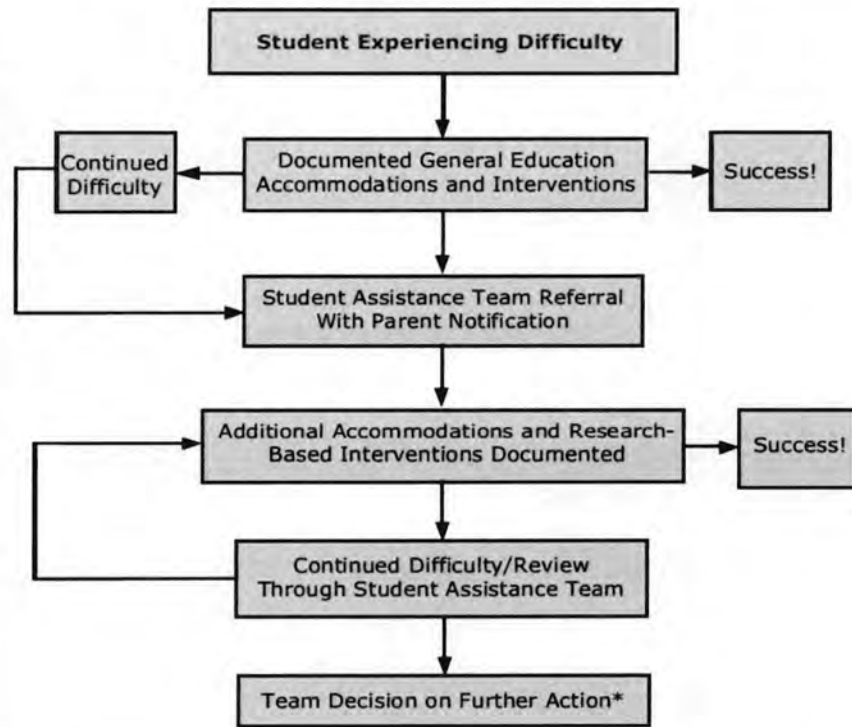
Student Experiencing Difficulty

Continued Difficulty

Documented General Education Accommodations and Interventions

Success!

Student Assistance Team Referral With Parent Notification

Additional Accommodations and Research-Based Interventions Documented

Success!

Continued Difficulty/Review Through Student Assistance Team

Team Decision on Further Action*